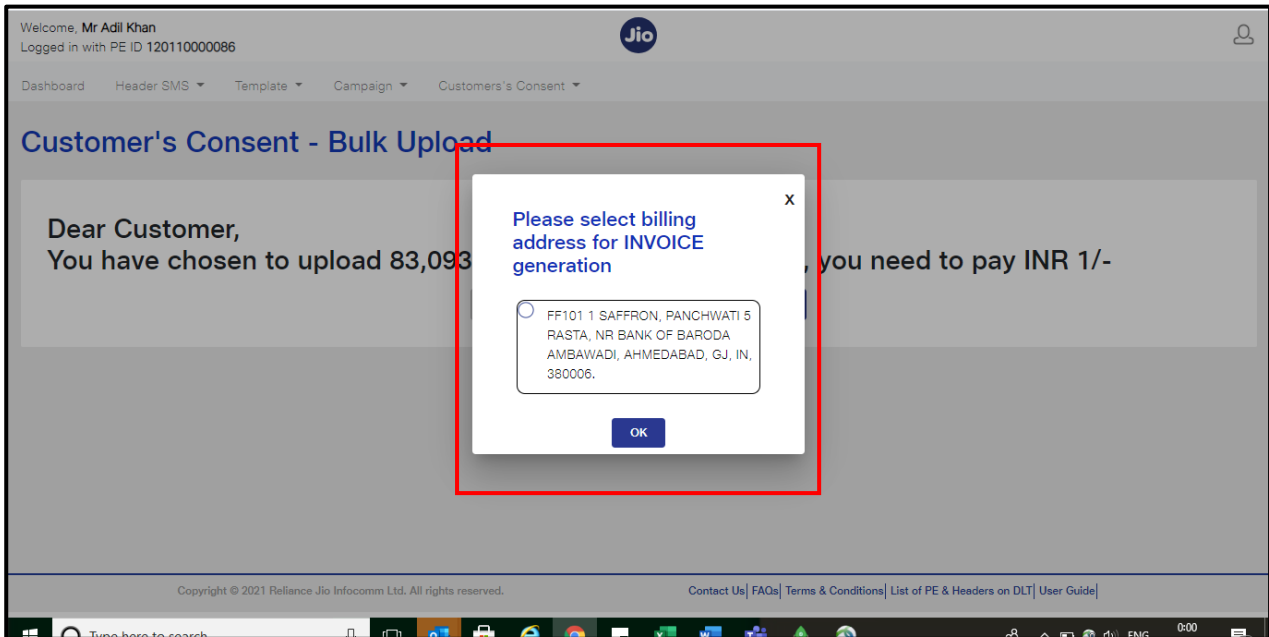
Welcome, Mr Adil Khan
Logged in with PE ID 120110000086

Jio

Dashboard Header SMS ▾ Template ▾ Campaign ▾ Customers's Consent ▾

Customer's Consent - Bulk Upload

Dear Customer,
You have chosen to upload 83,093 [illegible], you need to pay INR 1/-

x

Please select billing address for INVOICE generation

FF101 1 SAFFRON, PANCHWATI 5 RASTA, NR BANK OF BARODA AMBAWADI, AHMEDABAD, GJ, IN, 380006.

OK

Copyright © 2021 Reliance Jio Infocomm Ltd. All rights reserved.

Contact Us| FAQs| Terms & Conditions| List of PE & Headers on DLT| User Guide|

Type here to search

ENG 0:00